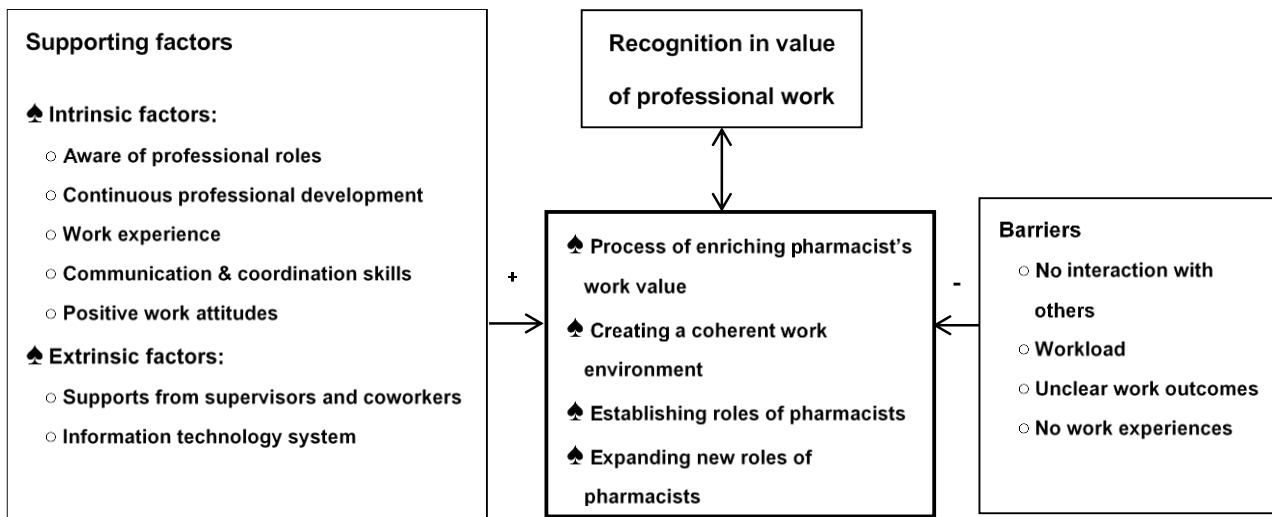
Supporting factors

♠ Intrinsic factors:
○ Aware of professional roles
○ Continuous professional development
○ Work experience
○ Communication & coordination skills
○ Positive work attitudes

♠ Extrinsic factors:
○ Supports from supervisors and coworkers
○ Information technology system

Recognition in value of professional work

+

♠ Process of enriching pharmacist's work value
♠ Creating a coherent work environment
♠ Establishing roles of pharmacists
♠ Expanding new roles of pharmacists

-

Barriers
○ No interaction with others
○ Workload
○ Unclear work outcomes
○ No work experiences